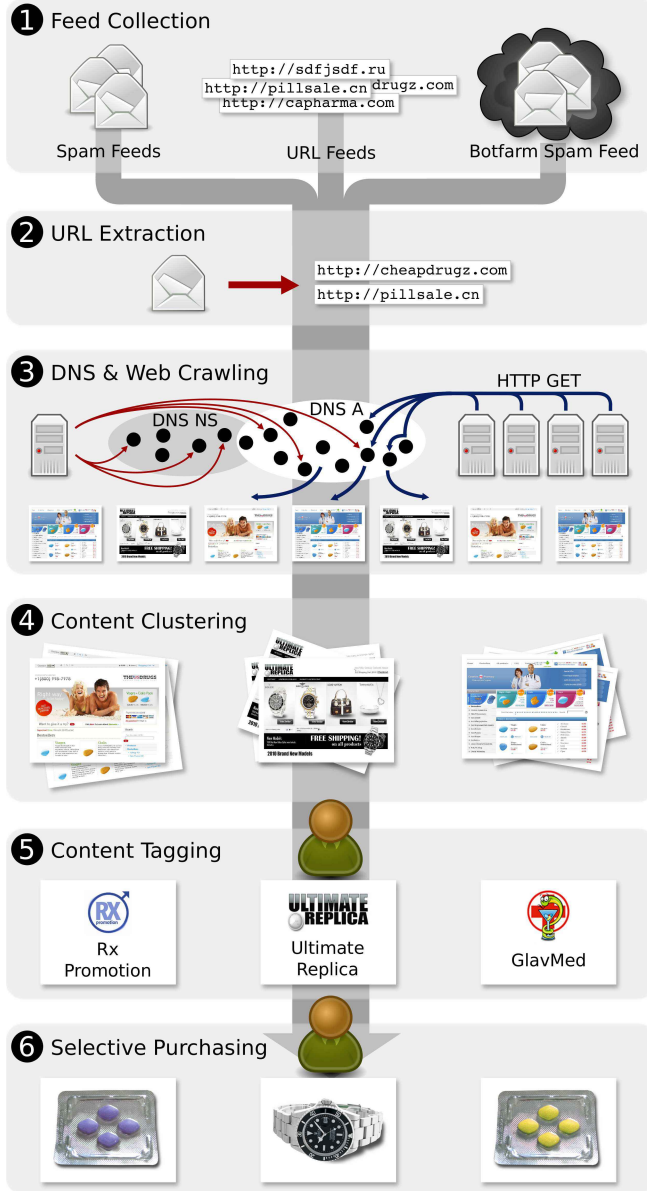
1 Feed Collection

http://sdfjsdf.ru
http://pillsale.cn drugz.com
http://capharma.com

Spam Feeds
URL Feeds
Botfarm Spam Feed

2 URL Extraction

http://cheapdrugz.com
http://pillsale.cn

3 DNS & Web Crawling

DNS NS
DNS A
HTTP GET

4 Content Clustering

5 Content Tagging

RX promotion
Rx Promotion
ULTIMATE REPLICA
Ultimate Replica
GlavMed

6 Selective Purchasing